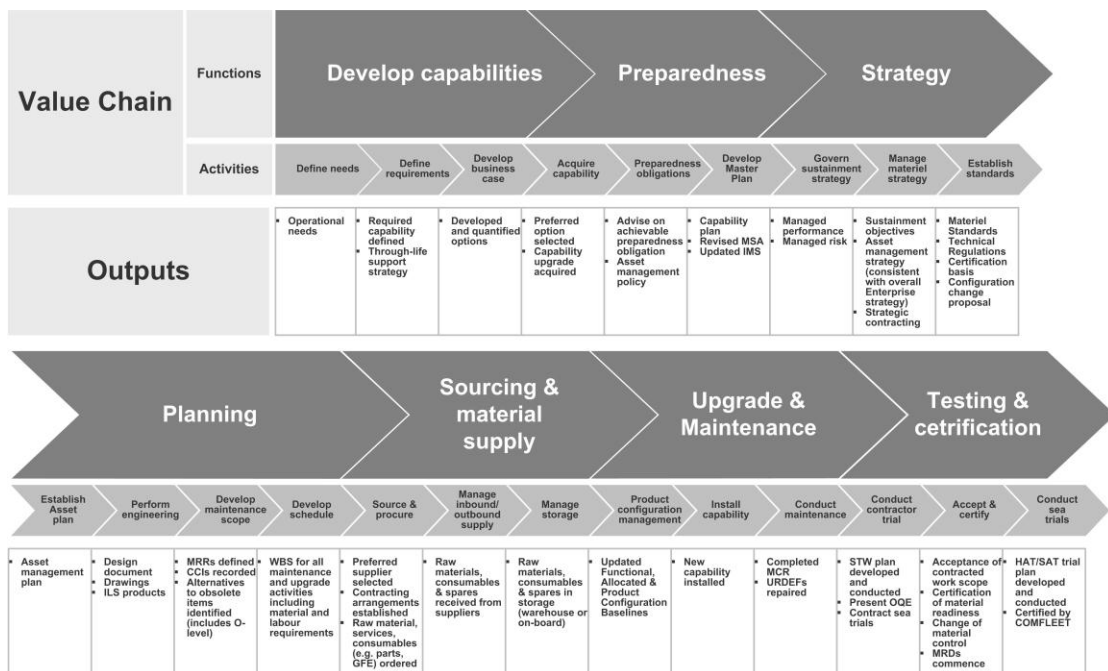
Value Chain

Functions

Develop capabilities

Preparedness

Strategy

Activities

Define needs

Define requirements

Develop business case

Acquire capability

Preparedness obligations

Develop Master Plan

Govern sustainment strategy

Manage materiel strategy

Establish standards

Outputs

| Operational needs | Required capability defined; Through-life support strategy | Developed and quantified options | Preferred option selected; Capability upgrade acquired | Advise on achievable preparedness obligation; Asset management policy | Capability plan; Revised MSA; Updated IMS | Managed performance; Managed risk | Sustainment objectives; Asset management strategy (consistent with overall Enterprise strategy); Strategic contracting | Materiel Standards; Technical Regulations; Certification basis; Configuration change proposal |
|---|---|---|---|---|---|---|---|---|

Planning

Sourcing & material supply

Upgrade & Maintenance

Testing & cetrification

Establish Asset plan

Perform engineering

Develop maintenance scope

Develop schedule

Source & procure

Manage inbound/ outbound supply

Manage storage

Product configuration management

Install capability

Conduct maintenance

Conduct contractor trial

Accept & certify

Conduct sea trials

| Asset management plan | Design document; Drawings; ILS products | MRRs defined; CCIs recorded; Alternatives to obsolete items identified (includes O-level) | WBS for all maintenance and upgrade activities including material and labour requirements | Preferred supplier selected; Contracting arrangements established; Raw material, services, consumables (e.g. parts, GFE) ordered | Raw materials, consumables & spares received from suppliers | Raw materials, consumables & spares in storage (warehouse or on-board) | Updated Functional, Allocated & Product Configuration Baselines | New capability installed | Completed MCR; URDEFs repaired | STW plan developed and conducted; Present OQE; Contract sea trials | Acceptance of contracted work scope; Certification of material readiness; Change of material control; MRDs commence | HAT/SAT trial plan developed and conducted; Certified by COMFLEET |
|---|---|---|---|---|---|---|---|---|---|---|---|---|